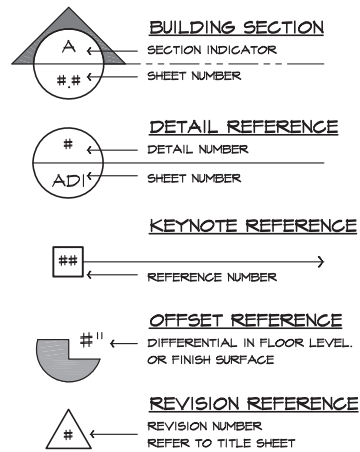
BUILDING SECTION

A

SECTION INDICATOR

#.#

SHEET NUMBER

DETAIL REFERENCE

#

DETAIL NUMBER

ADI

SHEET NUMBER

KEYNOTE REFERENCE

##

REFERENCE NUMBER

OFFSET REFERENCE

#"

DIFFERENTIAL IN FLOOR LEVEL. OR FINISH SURFACE

REVISION REFERENCE

#

REVISION NUMBER
REFER TO TITLE SHEET